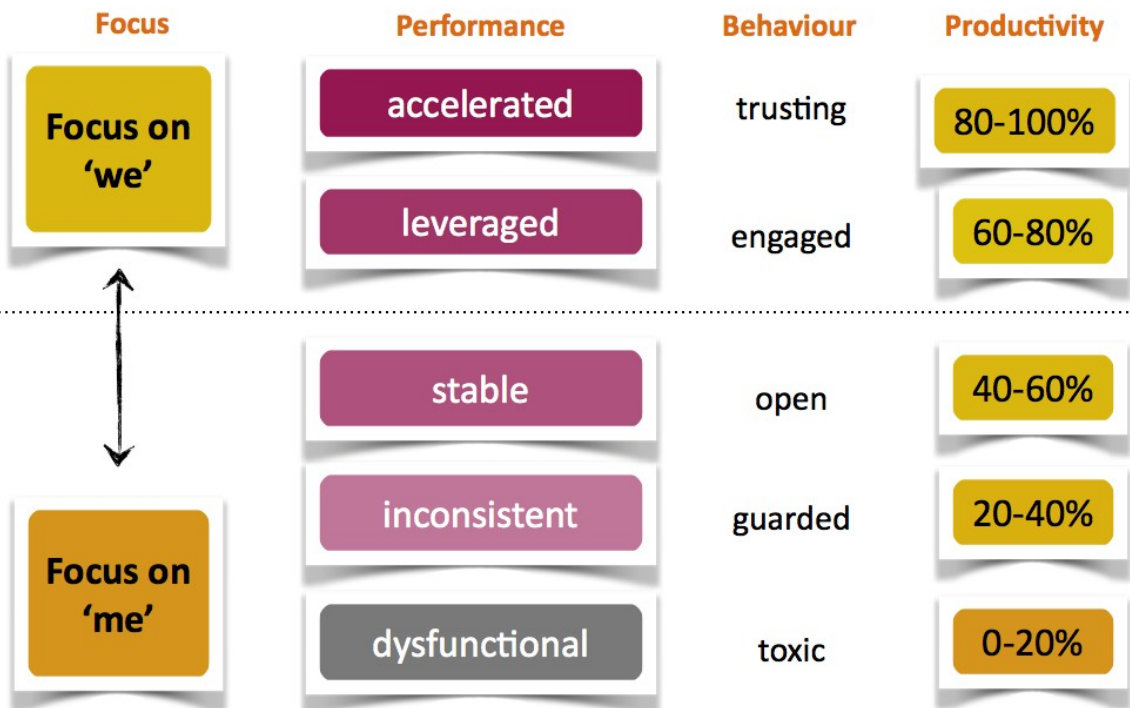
| Focus | Performance | Behaviour | Productivity |
|---|---|---|---|
| Focus on 'we' | accelerated | trusting | 80-100% |
| | leveraged | engaged | 60-80% |
| | stable | open | 40-60% |
| | inconsistent | guarded | 20-40% |
| Focus on 'me' | dysfunctional | toxic | 0-20% |